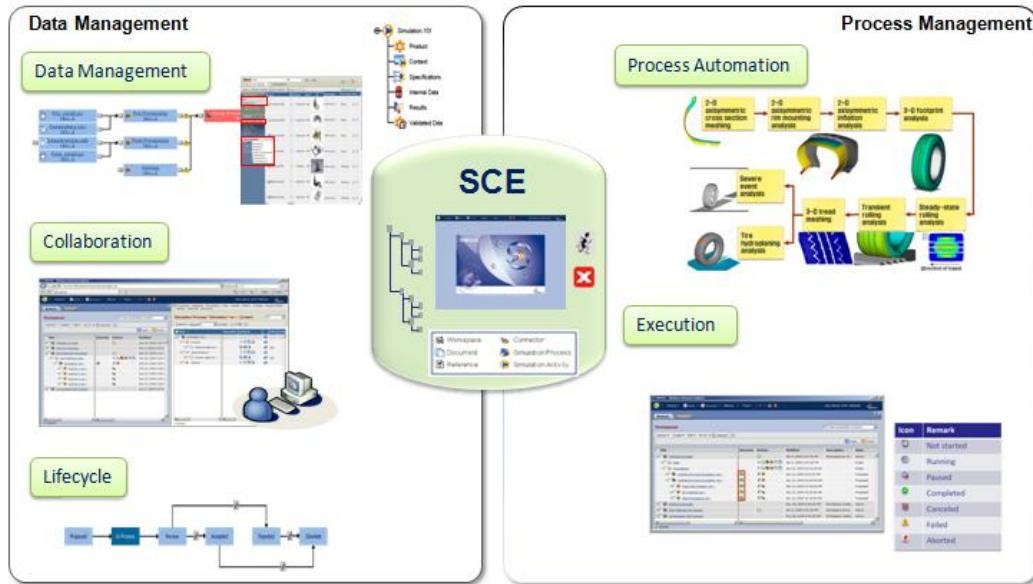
Data Management

Data Management

Simulation.10Y
Product
Content
Specifications
Internal Data
Results
Validated Data

Collaboration

Lifecycle

Proposal
In Process
Review
Accepted
Rejected
Obsolete

SCE

Workspace
Document
Reference
Connector
Simulation Process
Simulation Activity

Process Management

Process Automation

2-D axisymmetric cross section meshing
2-D axisymmetric rim mounting analysis
2-D axisymmetric inflation analysis
3-D footprint analysis
Severe event analysis
3-D tread meshing
Transient rolling analysis
Steady-state rolling analysis
Tire hydroplaning analysis
Direction of travel

Execution

| Icon | Remark |
|---|---|
| | Not started |
| | Running |
| | Paused |
| | Completed |
| | Canceled |
| | Failed |
| | Aborted |